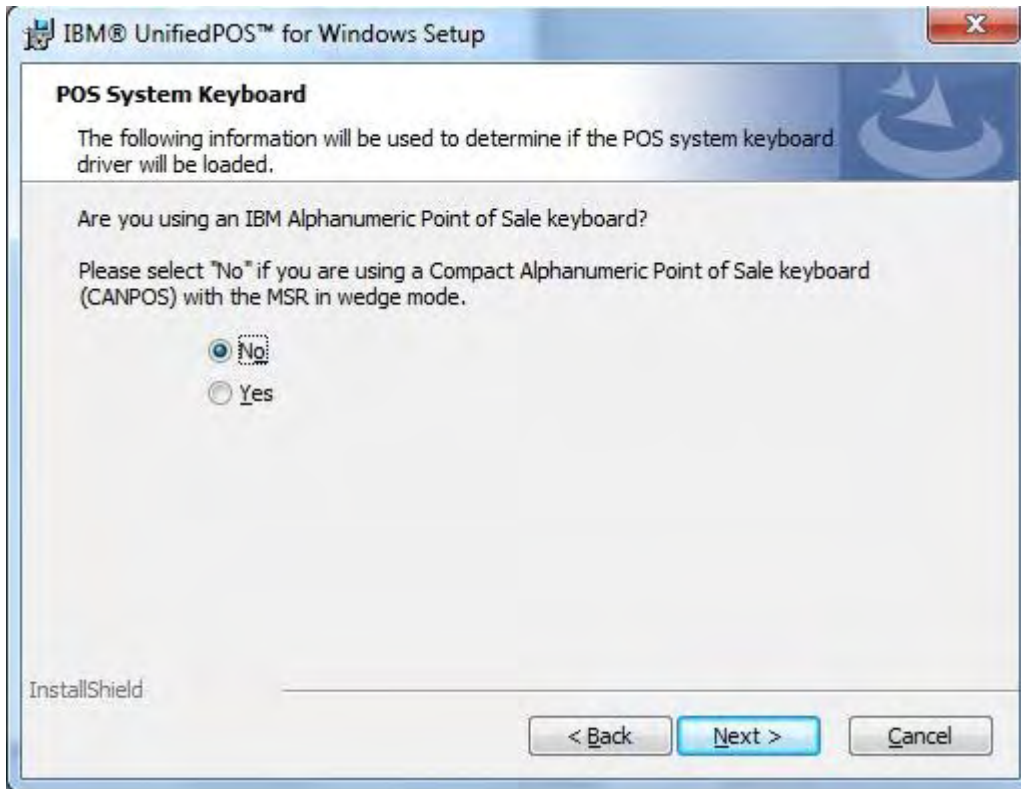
IBM® UnifiedPOS™ for Windows Setup

POS System Keyboard

The following information will be used to determine if the POS system keyboard driver will be loaded.

Are you using an IBM Alphanumeric Point of Sale keyboard?

Please select "No" if you are using a Compact Alphanumeric Point of Sale keyboard (CANPOS) with the MSR in wedge mode.

No

Yes

InstallShield

< Back

Next >

Cancel